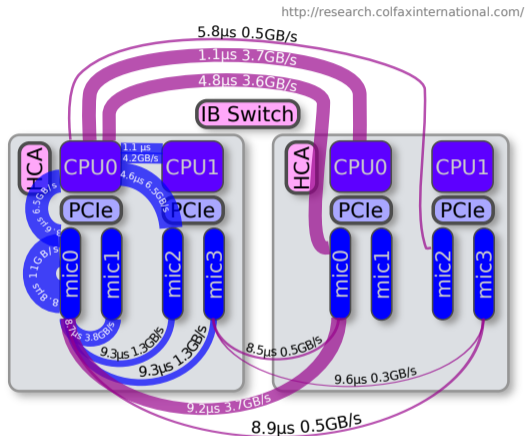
http://research.colfaxinternational.com/

5.8μs 0.5GB/s
1.1μs 3.7GB/s
4.8μs 3.6GB/s

IB Switch

HCA
CPU0
CPU1
PCIe
PCIe
1.1 μs 4.2GB/s
4.6μs 6.5GB/s
6.5GB/s
1.1GB/s
8μs
mic0
mic1
mic2
mic3
8.7μs 3.8GB/s
9.3μs 1.3GB/s
9.3μs 1.3GB/s

HCA
CPU0
CPU1
PCIe
PCIe
mic0
mic1
mic2
mic3

8.5μs 0.5GB/s
9.6μs 0.3GB/s
9.2μs 3.7GB/s
8.9μs 0.5GB/s